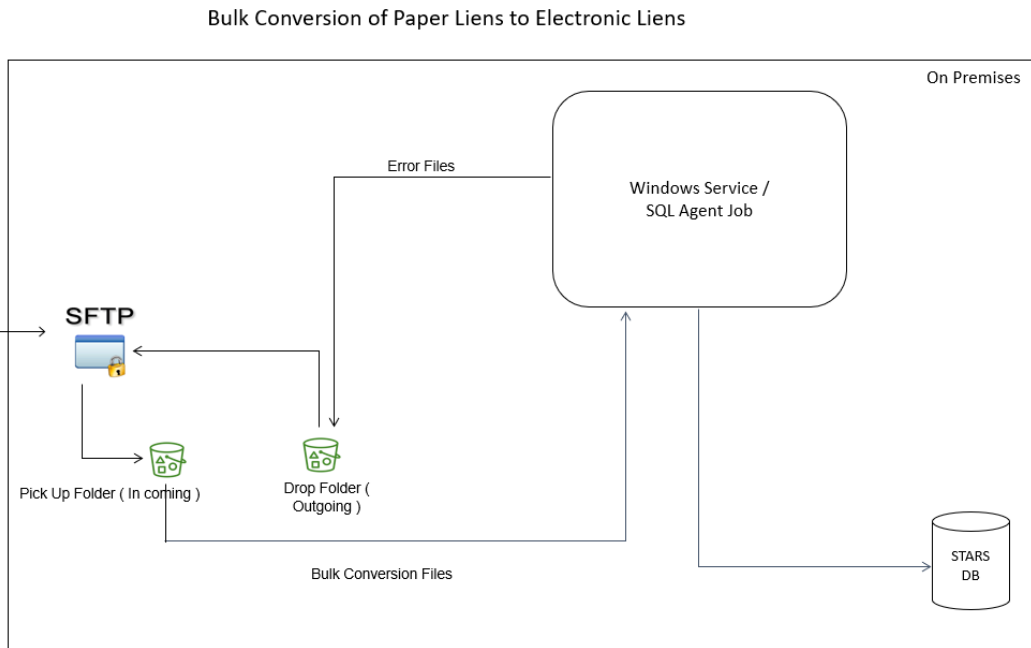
Bulk Conversion of Paper Liens to Electronic Liens

On Premises

Error Files

Windows Service / SQL Agent Job

SFTP

Pick Up Folder ( In coming )

Drop Folder ( Outgoing )

Bulk Conversion Files

STARS DB